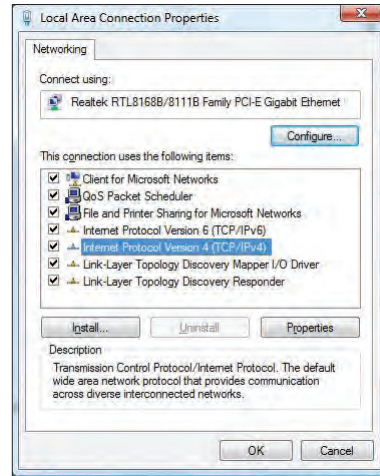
Local Area Connection Properties

Networking

Connect using:

Realtek RTL8168B/8111B Family PCI-E Gigabit Ethernet

Configure...

This connection uses the following items:

Client for Microsoft Networks
QoS Packet Scheduler
File and Printer Sharing for Microsoft Networks
Internet Protocol Version 6 (TCP/IPv6)
Internet Protocol Version 4 (TCP/IPv4)
Link-Layer Topology Discovery Mapper I/O Driver
Link-Layer Topology Discovery Responder

Install... Uninstall Properties

Description

Transmission Control Protocol/Internet Protocol. The default wide area network protocol that provides communication across diverse interconnected networks.

OK Cancel